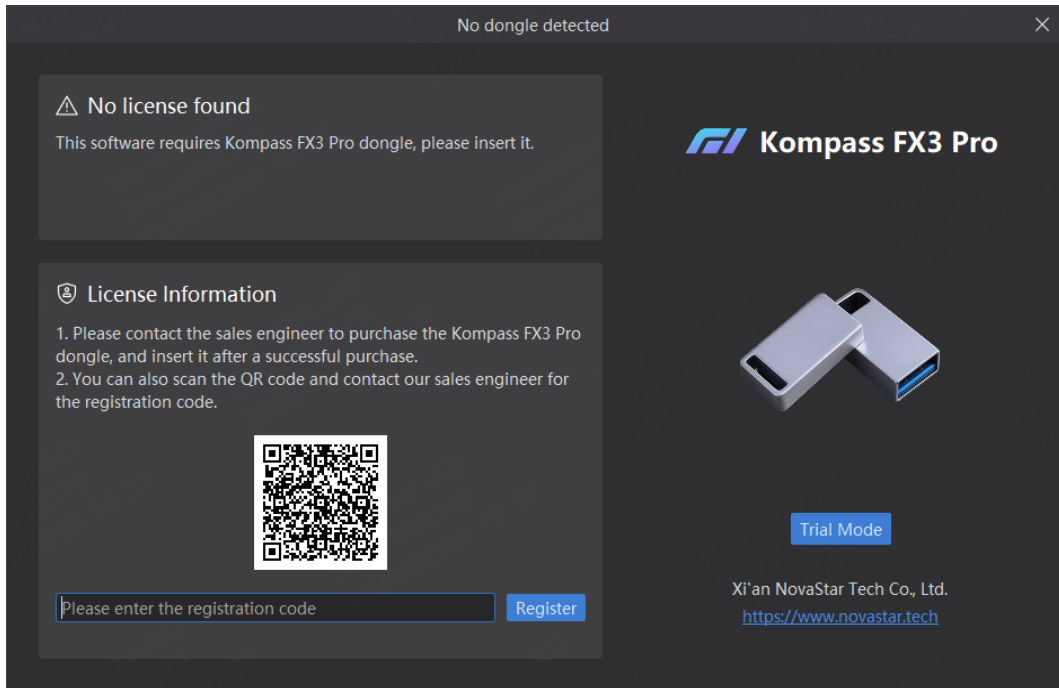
No dongle detected

No license found

This software requires Kompass FX3 Pro dongle, please insert it.

License Information

1. Please contact the sales engineer to purchase the Kompass FX3 Pro dongle, and insert it after a successful purchase.
2. You can also scan the QR code and contact our sales engineer for the registration code.

Please enter the registration code

Register

Kompass FX3 Pro

Trial Mode

Xi'an NovaStar Tech Co., Ltd.

https://www.novastar.tech